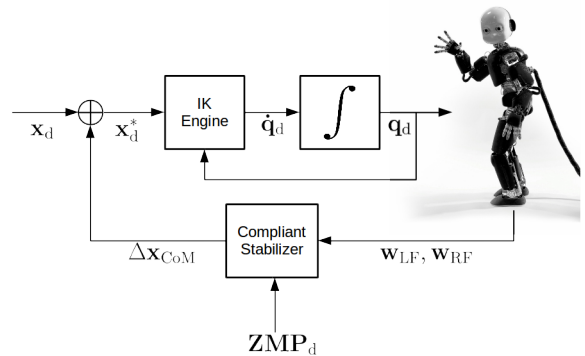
$\mathbf{x}_\mathrm{d}$

$\mathbf{x}_\mathrm{d}^*$

IK Engine

$\dot{\mathbf{q}}_\mathrm{d}$

$\int$

$\mathbf{q}_\mathrm{d}$

$\Delta\mathbf{x}_\mathrm{CoM}$

Compliant Stabilizer

$\mathbf{w}_\mathrm{LF}, \mathbf{w}_\mathrm{RF}$

$\mathbf{ZMP}_\mathrm{d}$